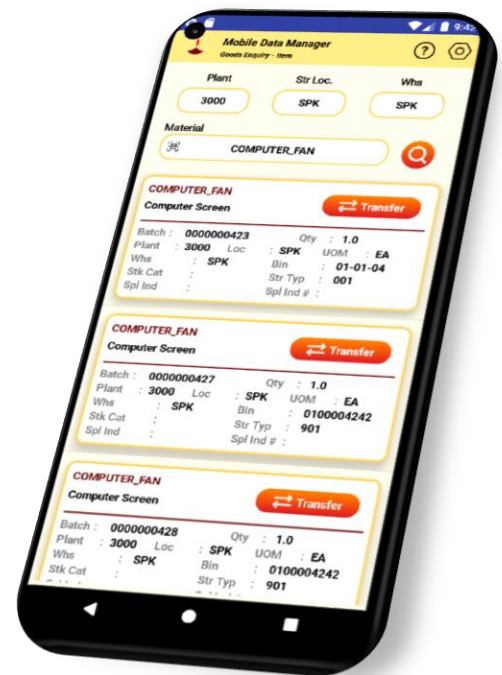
9:42

Mobile Data Manager
Goods Enquiry - Item

?

Plant
3000

Str Loc.
SPK

Whs
SPK

Material
COMPUTER_FAN

COMPUTER_FAN
Computer Screen
Transfer

Batch : 0000000423
Plant : 3000
Whs : SPK
Stk Cat :
Spl Ind :
Qty : 1.0
Loc : SPK
UOM : EA
Bin : 01-01-04
Str Typ : 001
Spl Ind # :

COMPUTER_FAN
Computer Screen
Transfer

Batch : 0000000427
Plant : 3000
Whs : SPK
Stk Cat :
Spl Ind :
Qty : 1.0
Loc : SPK
UOM : EA
Bin : 0100004242
Str Typ : 901
Spl Ind # :

COMPUTER_FAN
Computer Screen
Transfer

Batch : 0000000428
Plant : 3000
Whs : SPK
Stk Cat :
Qty : 1.0
Loc : SPK
UOM : EA
Bin : 0100004242
Str Typ : 901